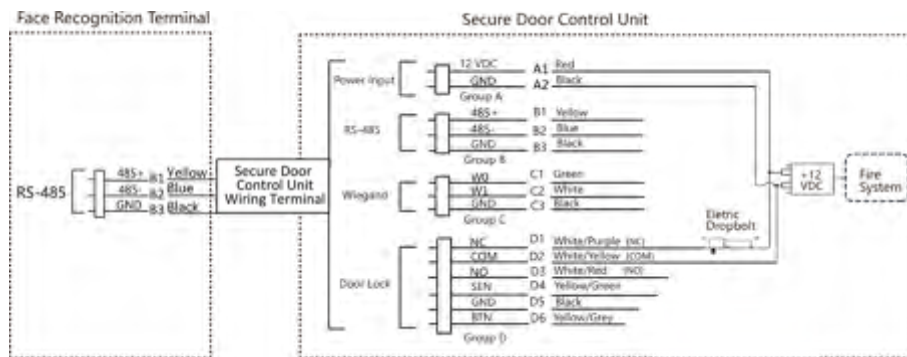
Face Recognition Terminal

RS-485

485+ B1 Yellow
485- B2 Blue
GND B3 Black

Secure Door Control Unit Wiring Terminal

Secure Door Control Unit

Power Input
12 VDC A1 Red
GND A2 Black
Group A

RS-485
485+ B1 Yellow
485- B2 Blue
GND B3 Black
Group B

Wiegand
W0 C1 Green
W1 C2 White
GND C3 Black
Group C

Door Lock
NC D1 White/Purple (NC)
COM D2 White/Yellow (COM)
NO D3 White/Red (NO)
SEN D4 Yellow/Green
GND D5 Black
BTN D6 Yellow/Grey
Group D

Eletric Dropbolt

+12 VDC

Fire System